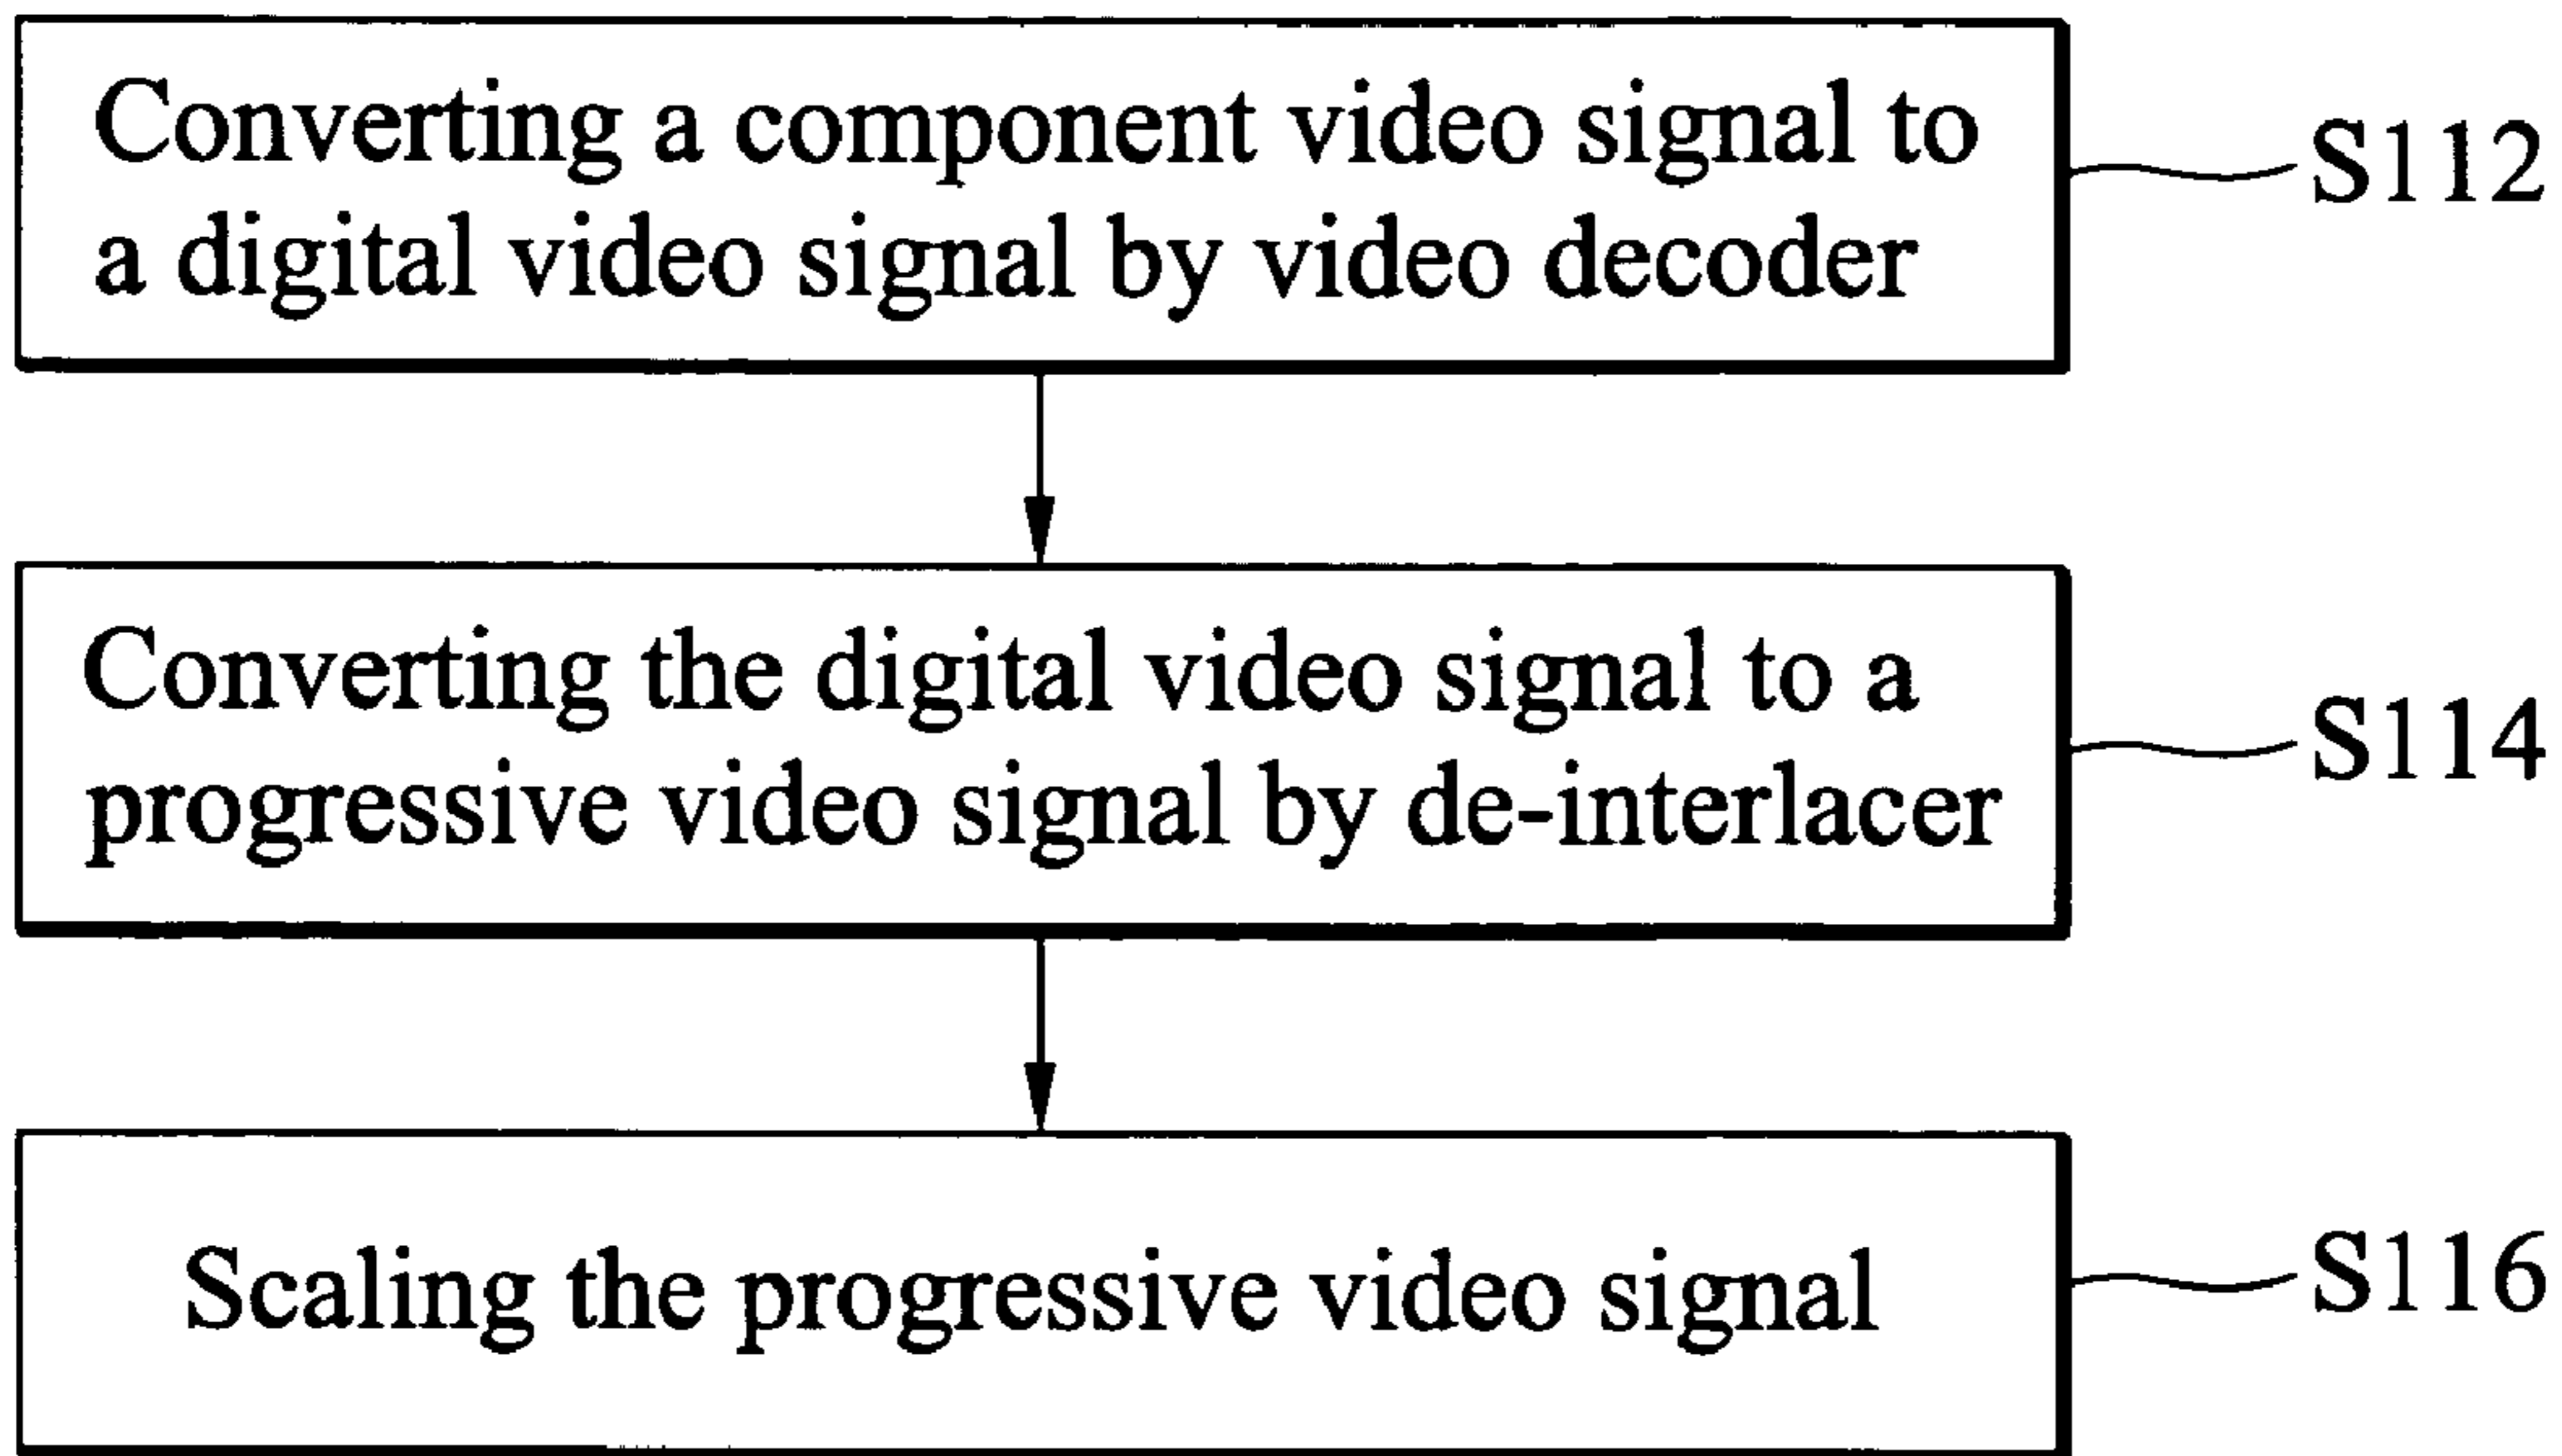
Converting a component video signal to a digital video signal by video decoder

S112

Converting the digital video signal to a progressive video signal by de-interlacer

S114

Scaling the progressive video signal

S116